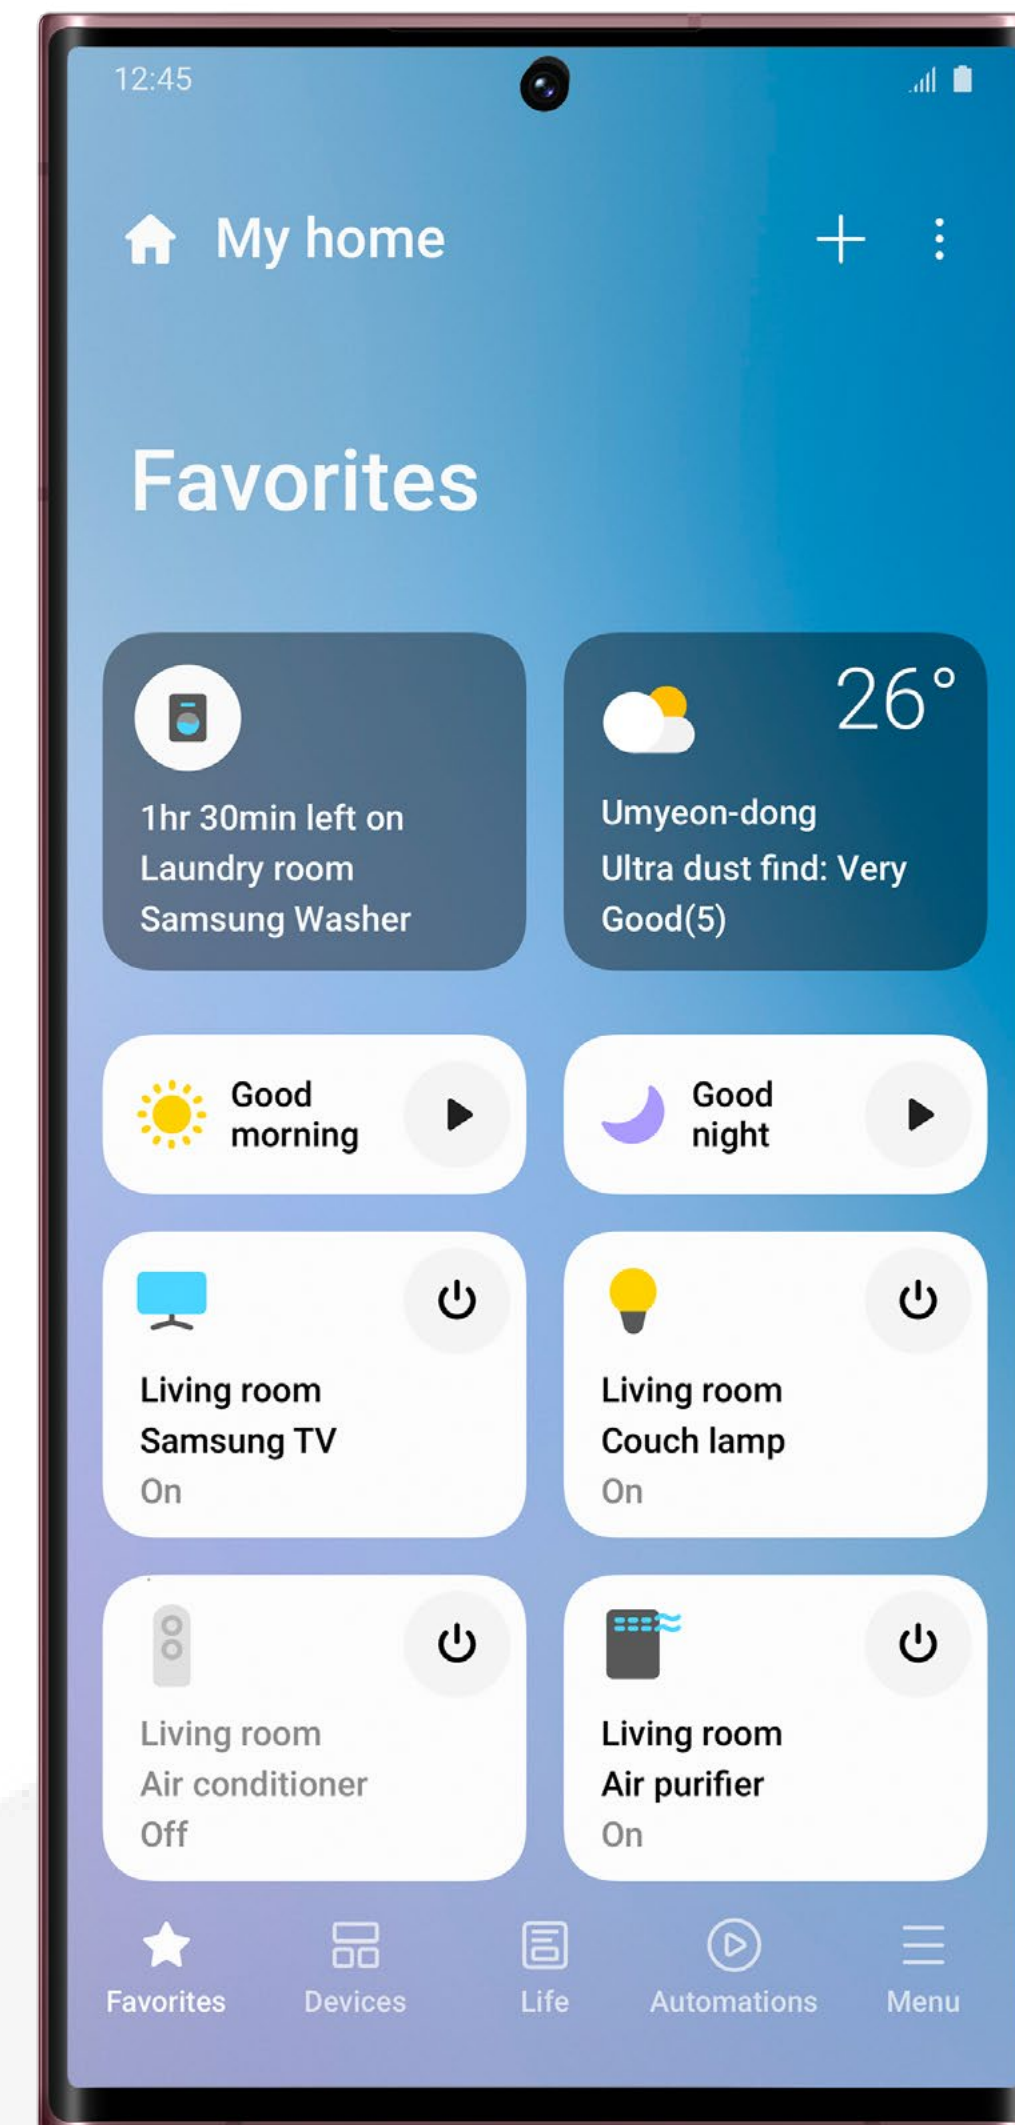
12:45

My home

Favorites

1hr 30min left on
Laundry room
Samsung Washer

26°
Umyeon-dong
Ultra dust find: Very Good(5)

Good morning

Good night

Living room
Samsung TV
On

Living room
Couch lamp
On

Living room
Air conditioner
Off

Living room
Air purifier
On

Favorites
Devices
Life
Automations
Menu